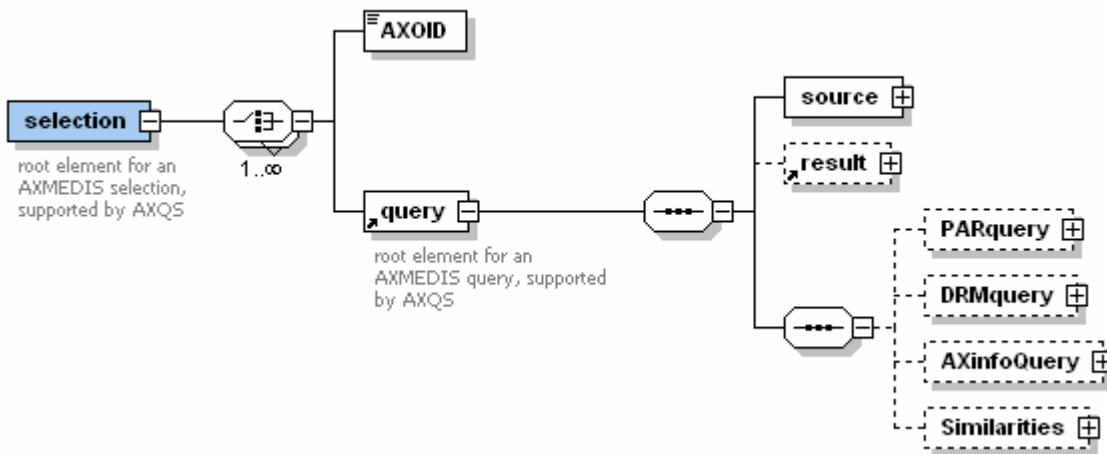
selection

root element for an AXMEDIS selection, supported by AXQS

1..∞

AXOID

query

root element for an AXMEDIS query, supported by AXQS

source

result

PARquery

DRMquery

AXinfoQuery

Similarities